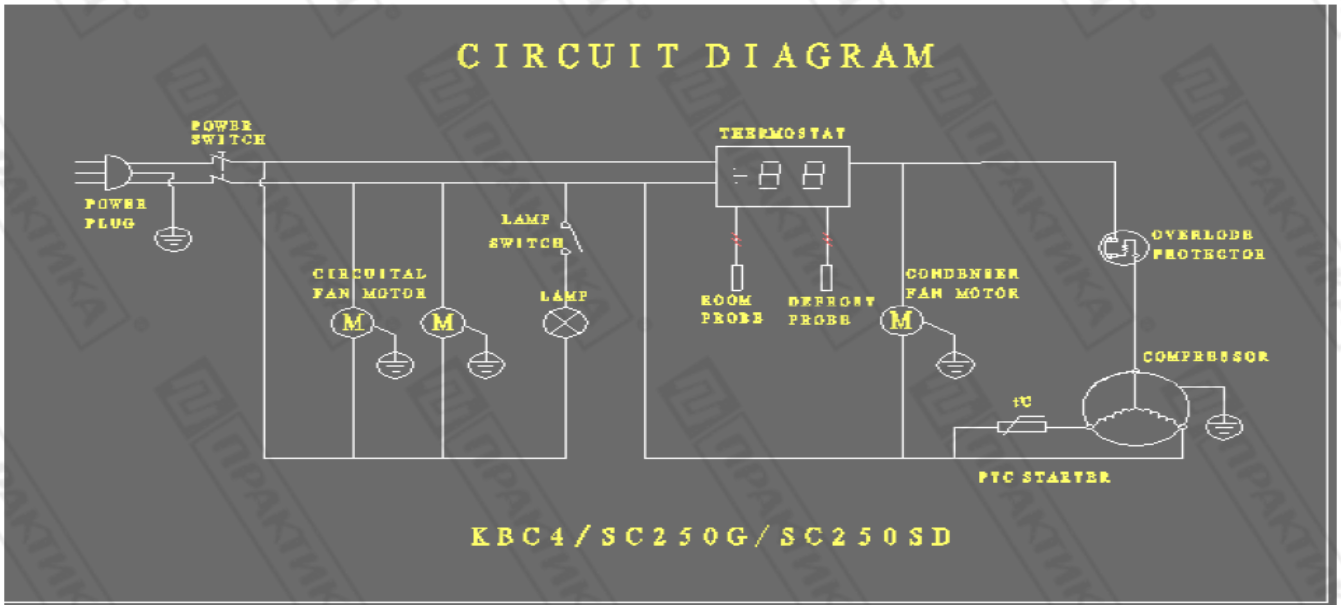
CIRCUIT DIAGRAM

POWER SWITCH

THERMOSTAT

88

POWER PLUG

LAMP SWITCH

OVERLODE PROTECTOR

CIRCUITAL FAN MOTOR

M

M

LAMP

ROOM PROBE

DEFROST PROBE

CONDENSER FAN MOTOR

M

COMPRESSOR

t°C

PTC STARTER

KBC4/SC250G/SC250SD

ПРАКТИКА